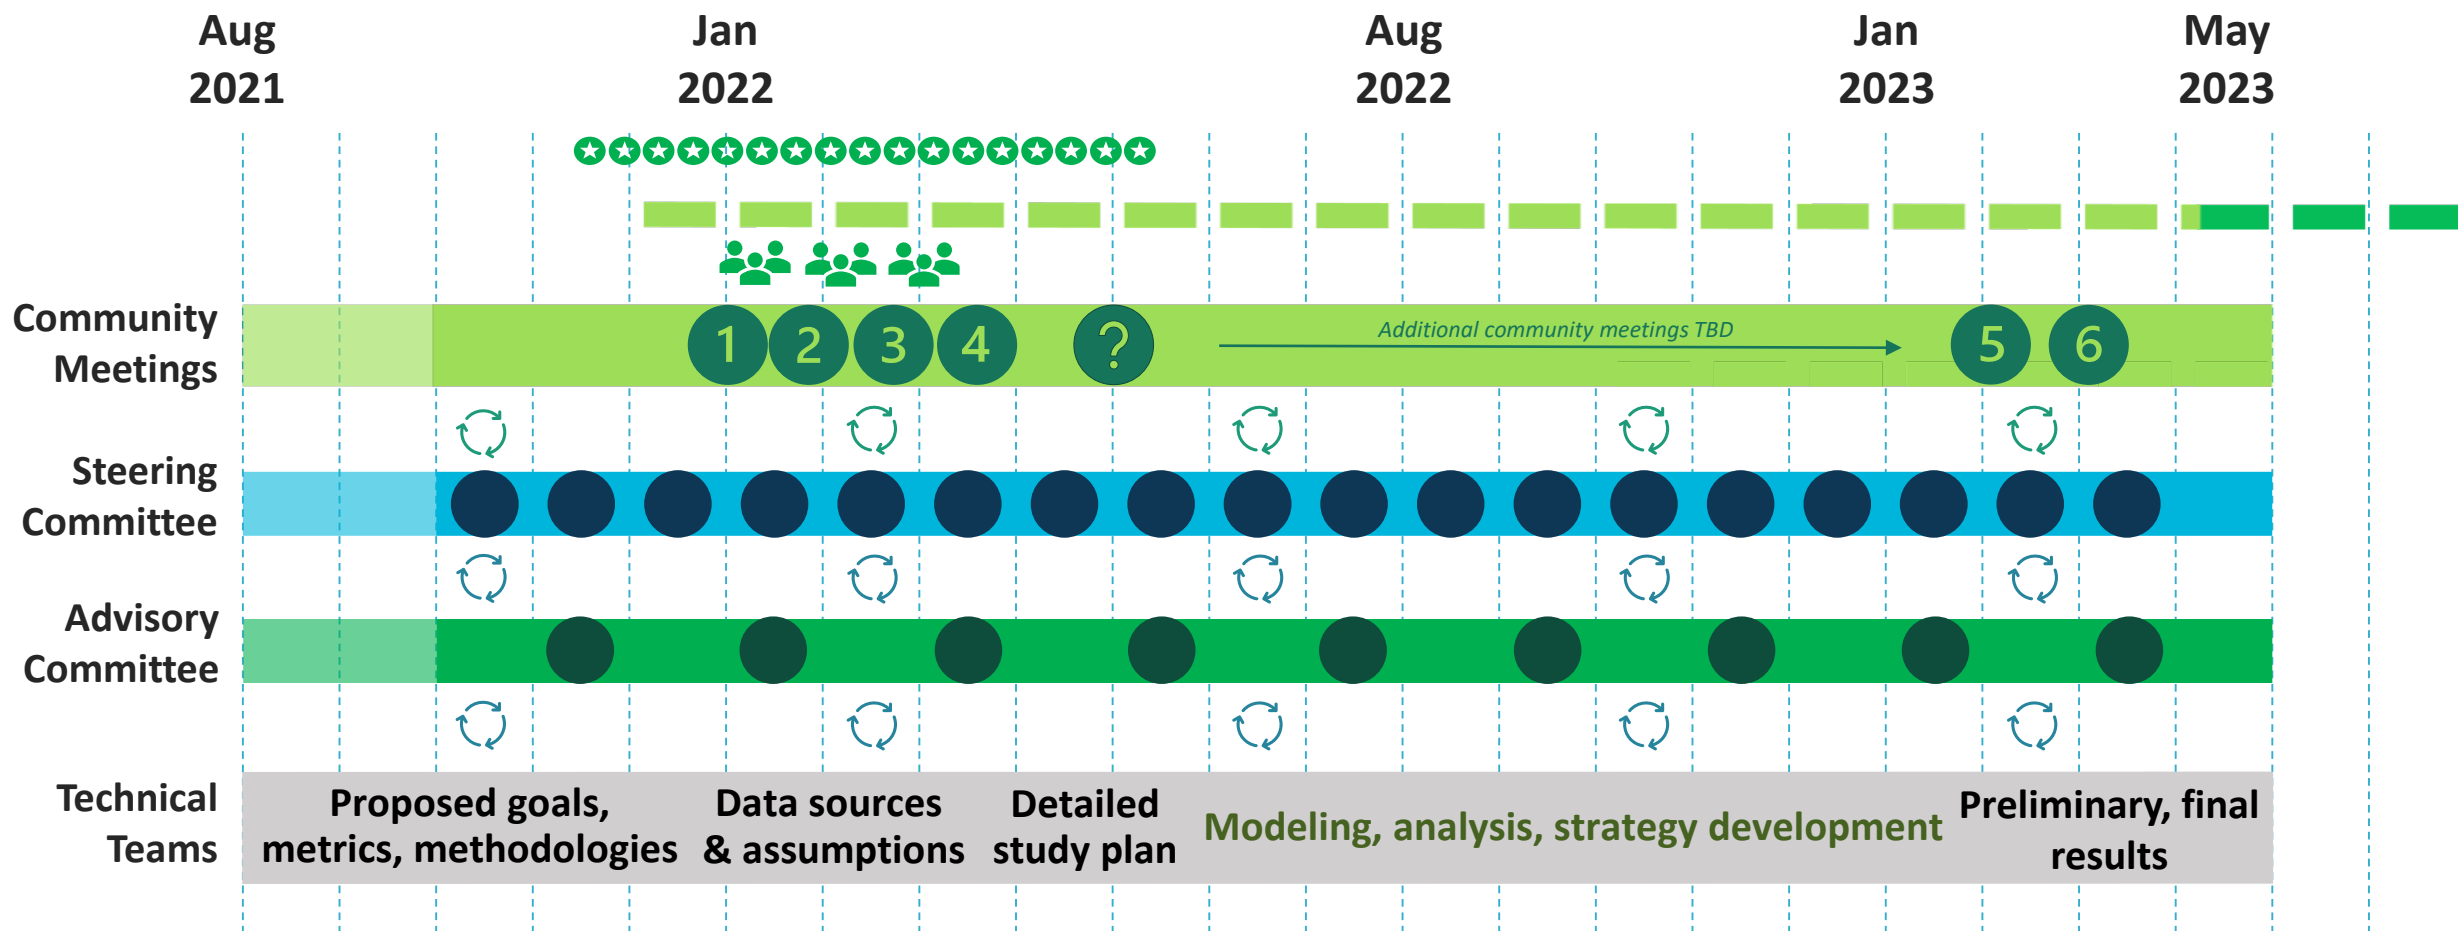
Aug 2021

Jan 2022

Aug 2022

Jan 2023

May 2023

Community Meetings

1 2 3 4 ?

Additional community meetings TBD

5 6

Steering Committee

Advisory Committee

Technical Teams

Proposed goals, metrics, methodologies

Data sources & assumptions

Detailed study plan

Modeling, analysis, strategy development

Preliminary, final results